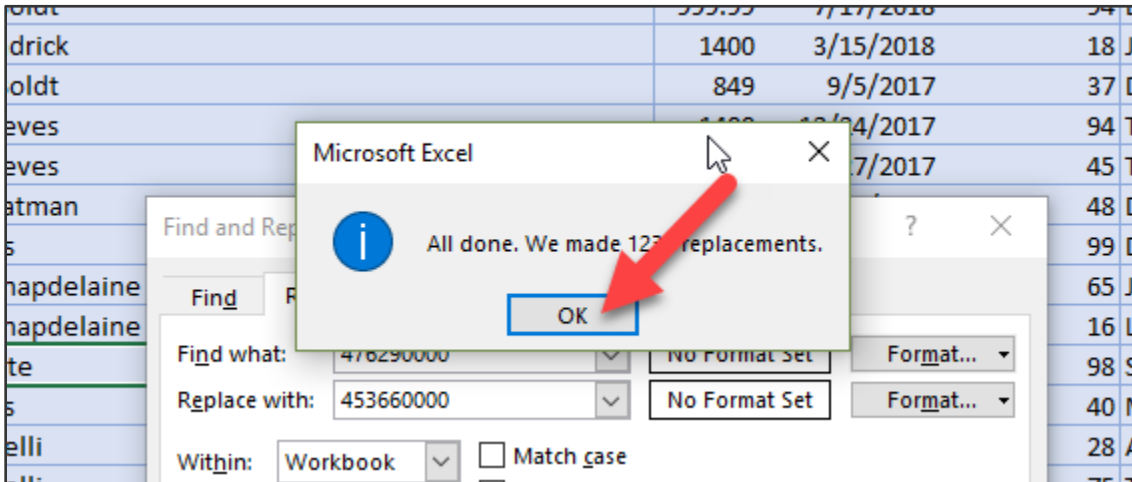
drick 1400 3/15/2018 18 J
oldt 849 9/5/2017 37 D
eves 94 T
eves 17/2017 45 T
atman 48 D
s 99 D
hapdelaine 65 J
hapdelaine 16 L
te 98 S
s 40 M
elli 28 A

Microsoft Excel
All done. We made 12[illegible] replacements.
OK

Find and Rep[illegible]
?
Find
R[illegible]
Find what: 476290000
No Format Set
Format...
Replace with: 453660000
No Format Set
Format...
Within: Workbook
Match case